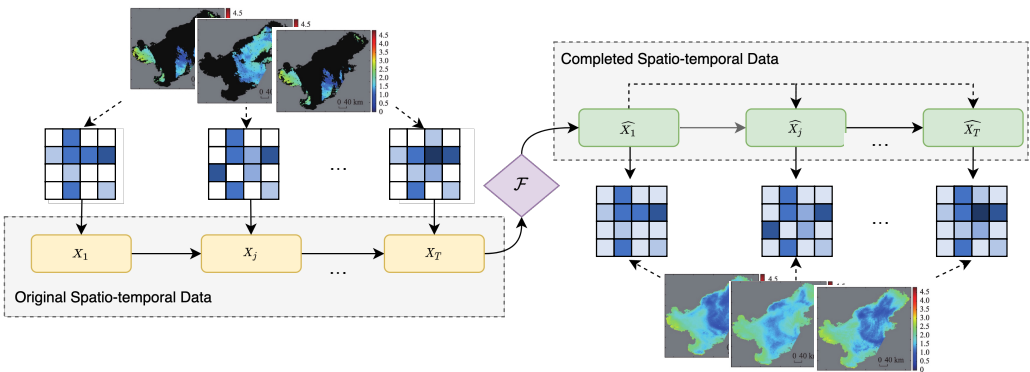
4.5
4.5
4.5
4.0
3.5
3.0
2.5
2.0
1.5
1.0
0.5
0
0 40
0 40 km

$X_1$
$X_j$
$X_T$
...
...
Original Spatio-temporal Data

$\mathcal{F}$

Completed Spatio-temporal Data
$\widehat{X_1}$
$\widehat{X_j}$
$\widehat{X_T}$
...
...

4.5
4.5
4.5
4.0
3.5
3.0
2.5
2.0
1.5
1.0
0.5
0
0 40 km
0 40 km